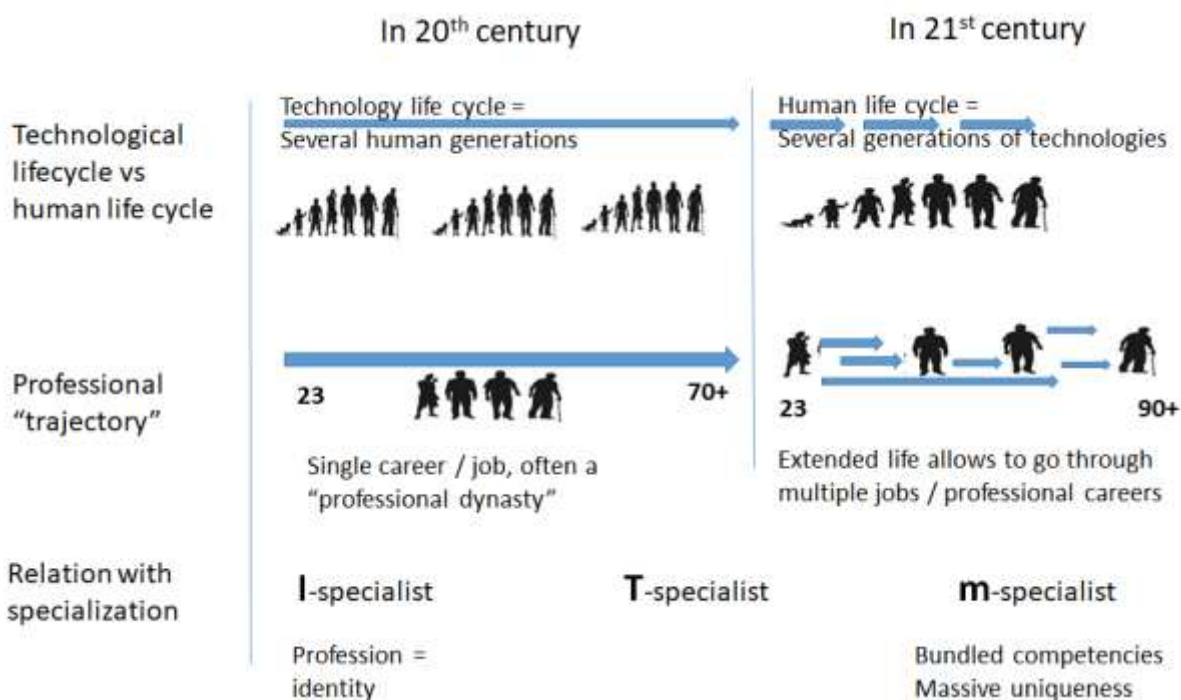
In 20$^{th}$ century

In 21$^{st}$ century

Technological lifecycle vs human life cycle

Technology life cycle = Several human generations

Human life cycle = Several generations of technologies

Professional "trajectory"

23

70+

Single career / job, often a "professional dynasty"

23

90+

Extended life allows to go through multiple jobs / professional careers

Relation with specialization

I-specialist

T-specialist

m-specialist

Profession = identity

Bundled competencies Massive uniqueness